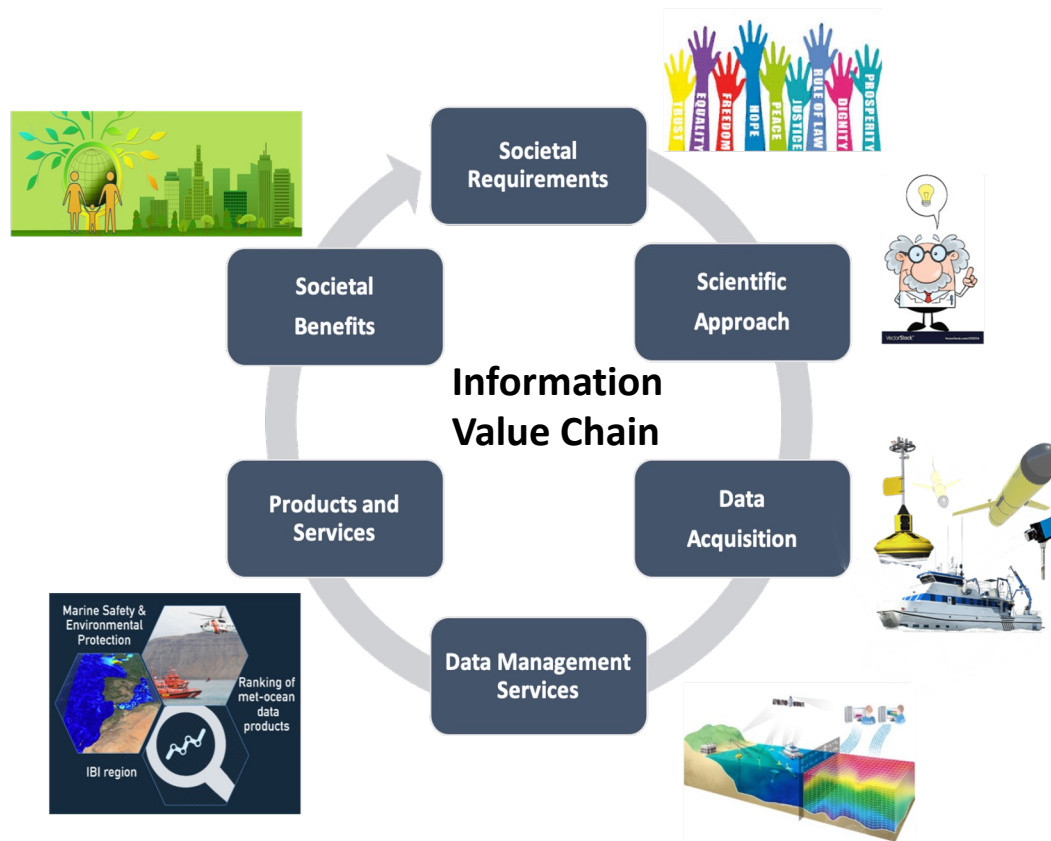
TRUST
EQUALITY
FREEDOM
HOPE
PEACE
JUSTICE
RULE OF LAW
DIGNITY
PROSPERITY

Societal Requirements

Scientific Approach

VectorStock

Data Acquisition

Data Management Services

Products and Services

Societal Benefits

Information Value Chain

Marine Safety & Environmental Protection

Ranking of met-ocean data products

IBI region